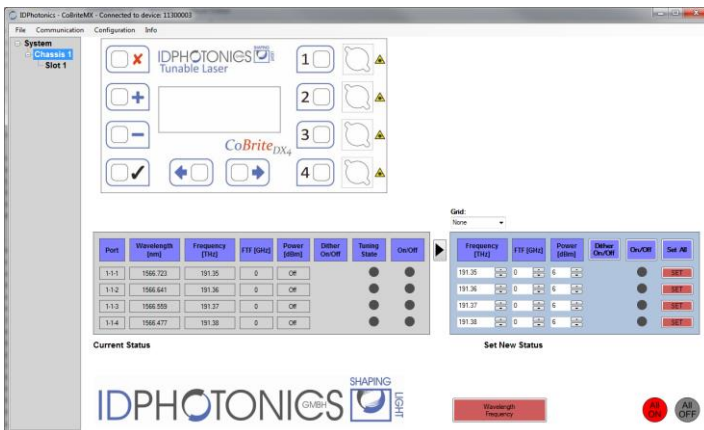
IDPhotonics - CoBriteMX - Connected to device: 11300003

File Communication Configuration Info

System
Chassis 1
Slot 1

IDPHOTONICS
Tunable Laser

CoBrite$_{DX4}$

1
2
3
4

Grid:
None

| Port | Wavelength [nm] | Frequency [THz] | FTF [GHz] | Power [dBm] | Dither On/Off | Tuning State | On/Off |
|---|---|---|---|---|---|---|---|
| 1-1-1 | 1566.723 | 191.35 | 0 | Off | | | |
| 1-1-2 | 1566.641 | 191.36 | 0 | Off | | | |
| 1-1-3 | 1566.559 | 191.37 | 0 | Off | | | |
| 1-1-4 | 1566.477 | 191.38 | 0 | Off | | | |

| Frequency [THz] | FTF [GHz] | Power [dBm] | Dither On/Off | On/Off | Set All |
|---|---|---|---|---|---|
| 191.35 | 0 | 6 | | | SET |
| 191.36 | 0 | 6 | | | SET |
| 191.37 | 0 | 6 | | | SET |
| 191.38 | 0 | 6 | | | SET |

Current Status

Set New Status

IDPHOTONICS GMBH SHAPING LIGHT

Wavelength Frequency

All ON

All OFF